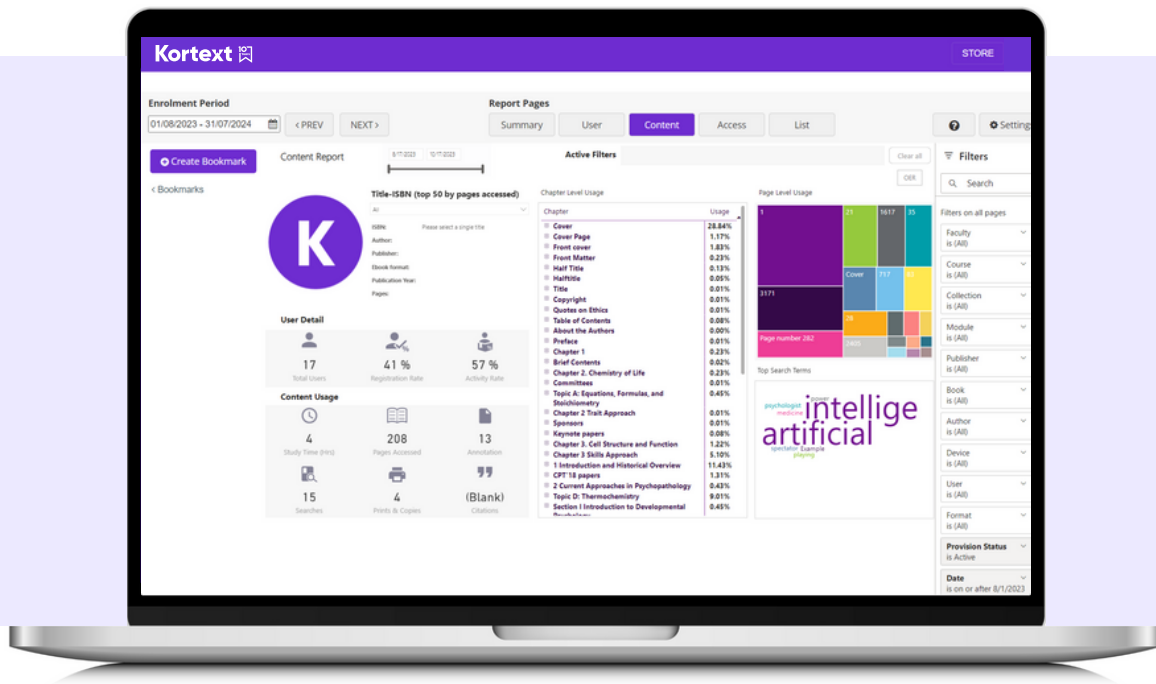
Kortext

STORE

Enrolment Period

01/08/2023 - 31/07/2024

< PREV

NEXT >

Report Pages

Summary

User

Content

Access

List

Settings

Create Bookmark

< Bookmarks

Content Report

8/1/2023

12/7/2023

Active Filters

Clear all

OER

Filters

Search

Filters on all pages

Title-ISBN (top 50 by pages accessed)

All

ISBN:

Please select a single title

Author:

Publisher:

Ebook format:

Publication Year:

Pages:

User Detail

17
Total Users

41 %
Registration Rate

57 %
Activity Rate

Content Usage

4
Study Time (Hrs)

208
Pages Accessed

13
Annotation

15
Searches

4
Prints & Copies

(Blank)
Citations

Chapter Level Usage

| Chapter | Usage |
|---|---|
| Cover | 28.84% |
| Cover Page | 1.17% |
| Front cover | 1.83% |
| Front Matter | 0.23% |
| Half Title | 0.13% |
| Halftitle | 0.05% |
| Title | 0.23% |
| Copyright | 0.01% |
| Quotes on Ethics | 0.01% |
| Table of Contents | 0.08% |
| About the Authors | 0.00% |
| Preface | 0.01% |
| Chapter 1 | 0.23% |
| Brief Contents | 0.02% |
| Chapter 2. Chemistry of Life | 0.23% |
| Committees | 0.01% |
| Topic A: Equations, Formulas, and Stoichiometry | 0.45% |
| Chapter 2 Trait Approach | 0.01% |
| Sponsors | 0.01% |
| Keynote papers | 0.08% |
| Chapter 3. Cell Structure and Function | 1.22% |
| Chapter 3 Skills Approach | 5.10% |
| 1 Introduction and Historical Overview | 11.43% |
| CPT'18 papers | 1.31% |
| 2 Current Approaches in Psychopathology | 0.43% |
| Topic D: Thermochemistry | 9.01% |
| Section I Introduction to Developmental Psychology | 0.45% |

Page Level Usage

1

21

1617

35

Cover

717

3171

Page number 282

2405

Top Search Terms

psychologist power medicine intellige artificial spectator Example playing

Faculty
is (All)

Course
is (All)

Collection
is (All)

Module
is (All)

Publisher
is (All)

Book
is (All)

Author
is (All)

Device
is (All)

User
is (All)

Format
is (All)

Provision Status
is Active

Date
is on or after 8/1/2023